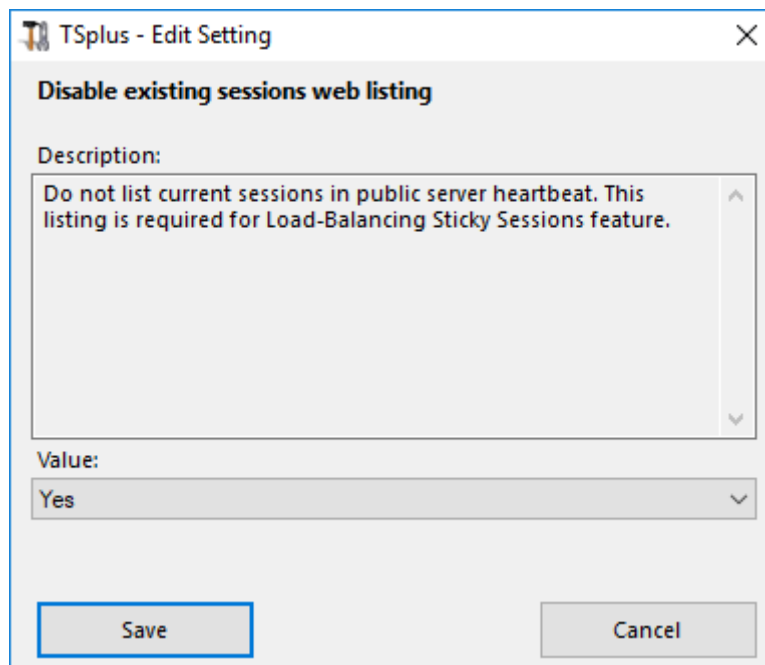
TSplus - Edit Setting

Disable existing sessions web listing

Description:

Do not list current sessions in public server heartbeat. This listing is required for Load-Balancing Sticky Sessions feature.

Value:

Yes

Save

Cancel